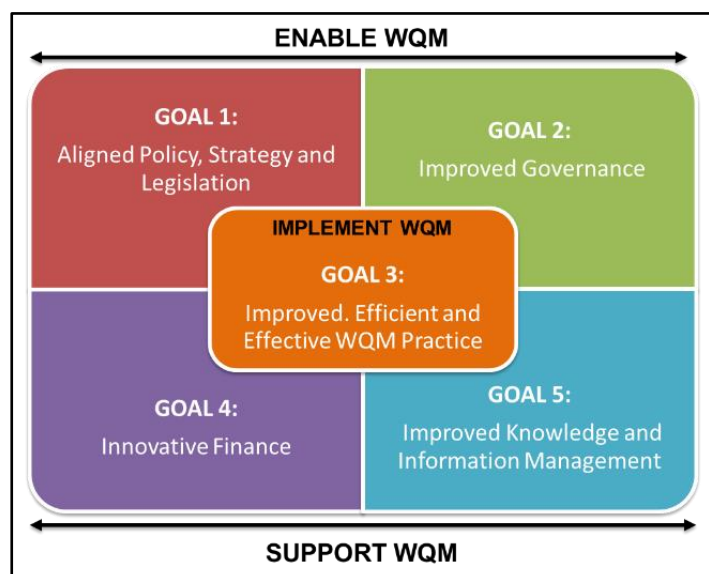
ENABLE WQM

GOAL 1:
Aligned Policy, Strategy and Legislation

GOAL 2:
Improved Governance

IMPLEMENT WQM

GOAL 3:
Improved. Efficient and Effective WQM Practice

GOAL 4:
Innovative Finance

GOAL 5:
Improved Knowledge and Information Management

SUPPORT WQM